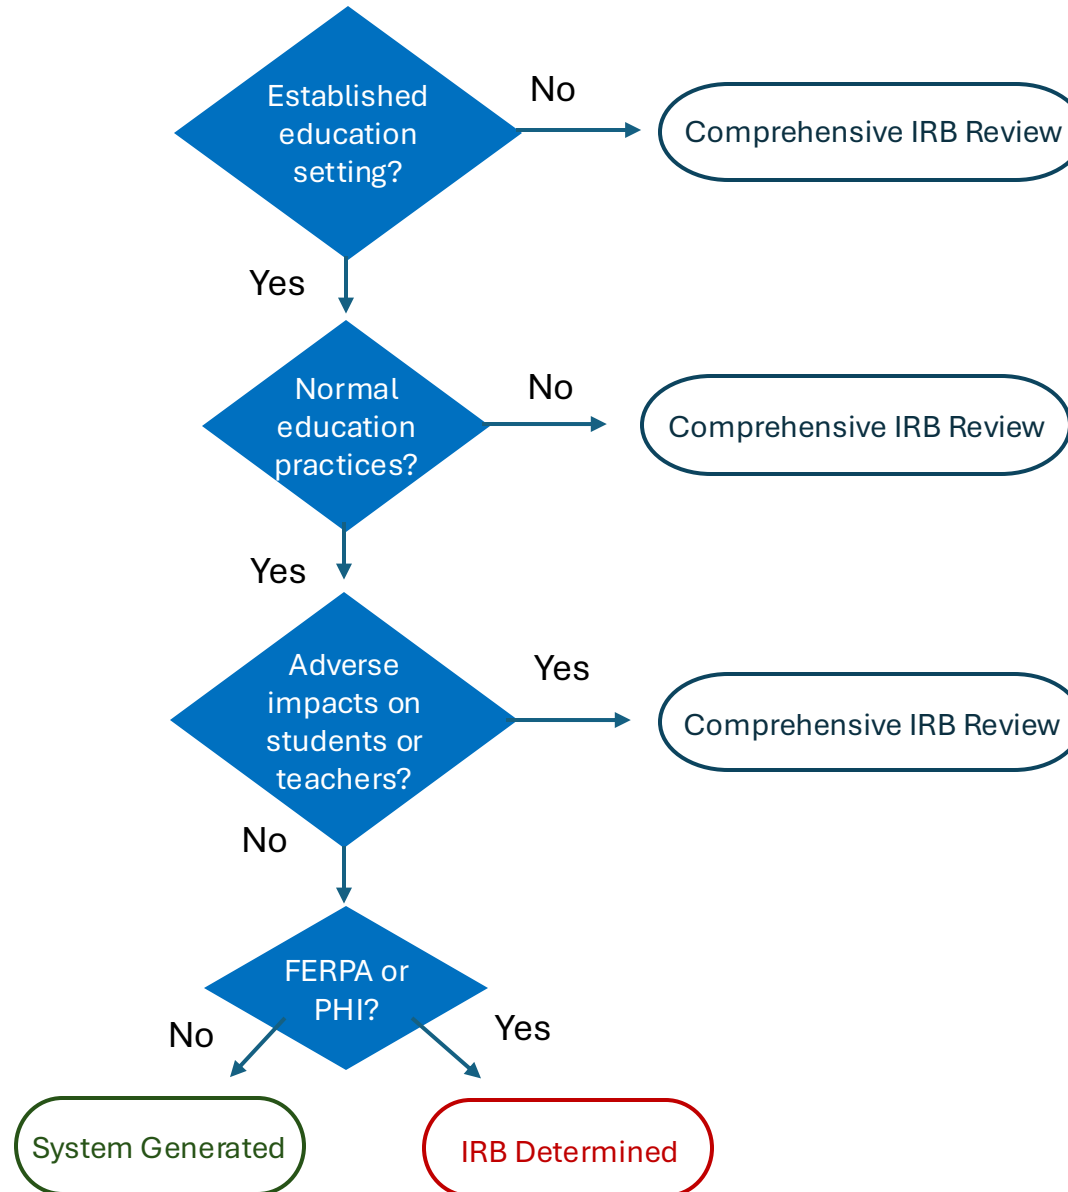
Established education setting?

No

Comprehensive IRB Review

Yes

Normal education practices?

No

Comprehensive IRB Review

Yes

Adverse impacts on students or teachers?

Yes

Comprehensive IRB Review

No

FERPA or PHI?

No

Yes

System Generated

IRB Determined